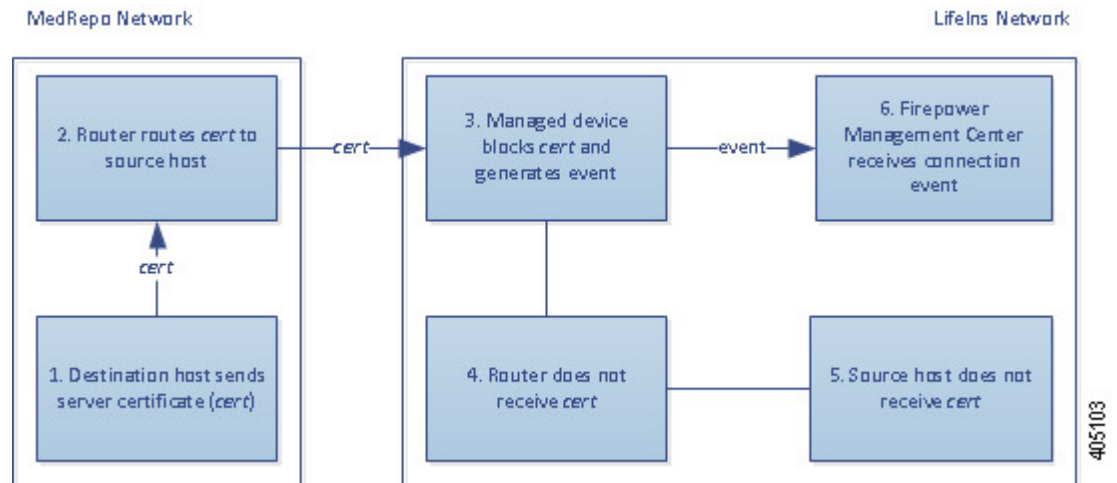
MedRepo Network

LifeIns Network

2. Router routes *cert* to source host

*cert*

1. Destination host sends server certificate (*cert*)

*cert*

3. Managed device blocks *cert* and generates event

event

6. Firepower Management Center receives connection event

4. Router does not receive *cert*

5. Source host does not receive *cert*

405103